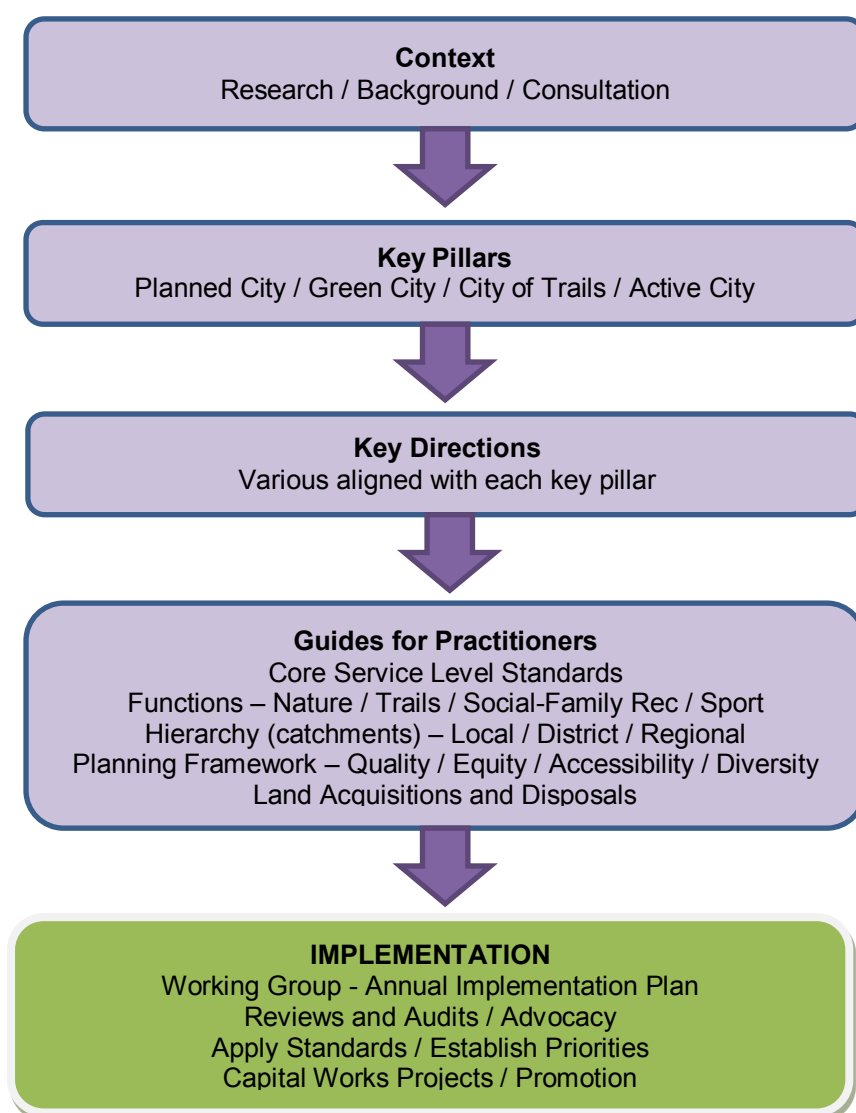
Context
Research / Background / Consultation

Key Pillars
Planned City / Green City / City of Trails / Active City

Key Directions
Various aligned with each key pillar

Guides for Practitioners
Core Service Level Standards
Functions – Nature / Trails / Social-Family Rec / Sport
Hierarchy (catchments) – Local / District / Regional
Planning Framework – Quality / Equity / Accessibility / Diversity
Land Acquisitions and Disposals

IMPLEMENTATION
Working Group - Annual Implementation Plan
Reviews and Audits / Advocacy
Apply Standards / Establish Priorities
Capital Works Projects / Promotion